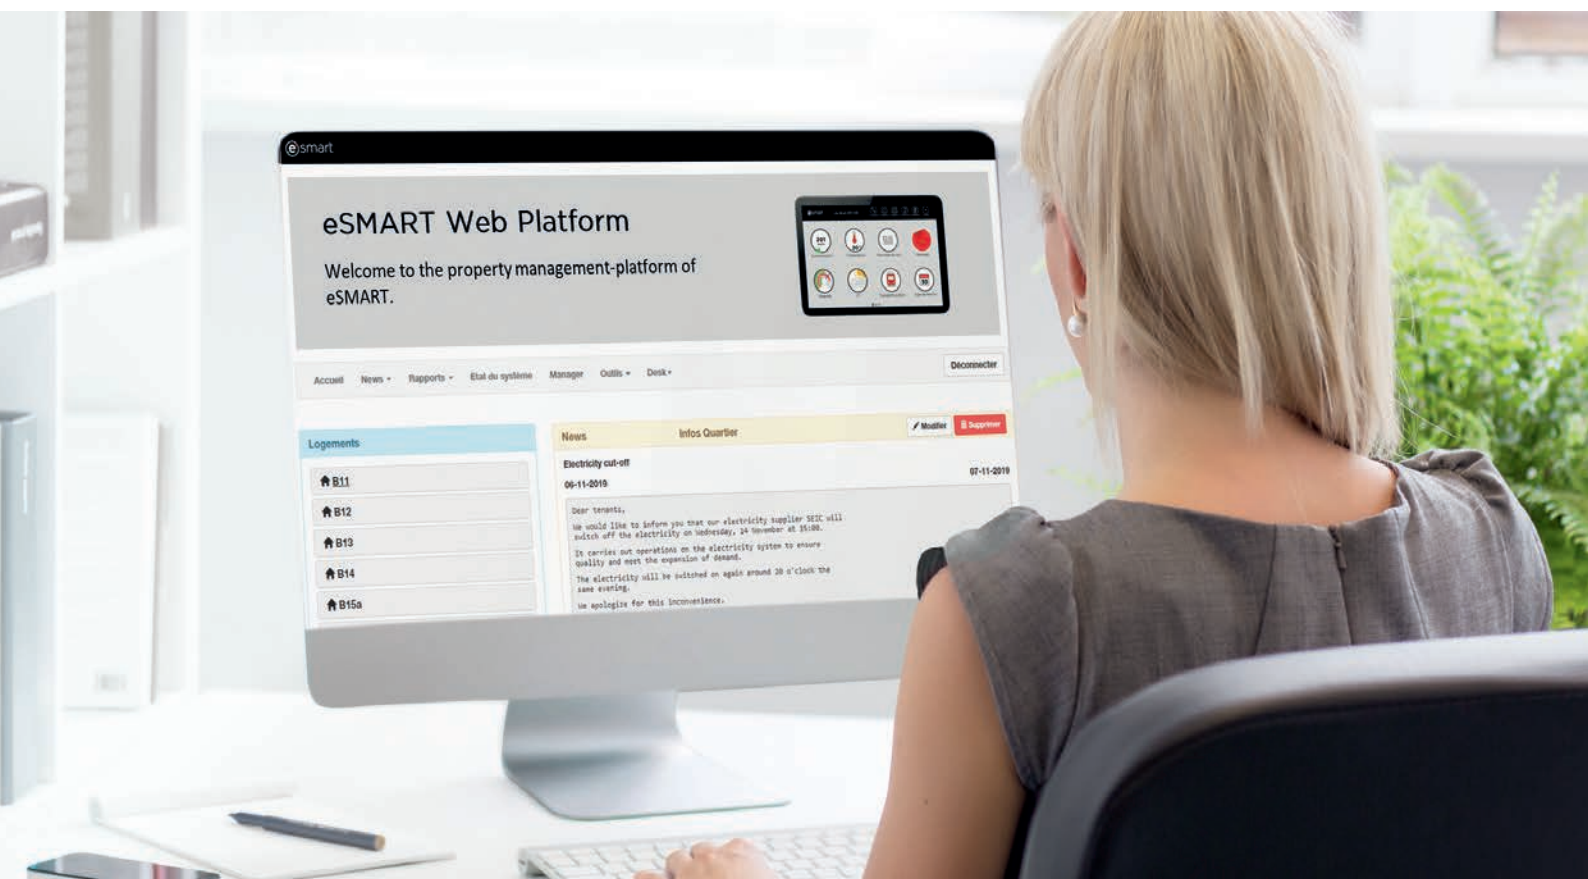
esmart

eSMART Web Platform

Welcome to the property management-platform of eSMART.

Accueil News Rapports Etat du système Manager Outils Desk Déconnecter

Logements

B11
B12
B13
B14
B15a

News Infos Quartier Modifier Supprimer

Electricity cut-off
06-11-2019 07-11-2019

Dear tenants,

We would like to inform you that our electricity supplier SEIC will switch off the electricity on Wednesday, 14 November at 15:00.

It carries out operations on the electricity system to ensure quality and meet the expansion of demand.

The electricity will be switched on again around 20 o'clock the same evening.

We apologize for this inconvenience.